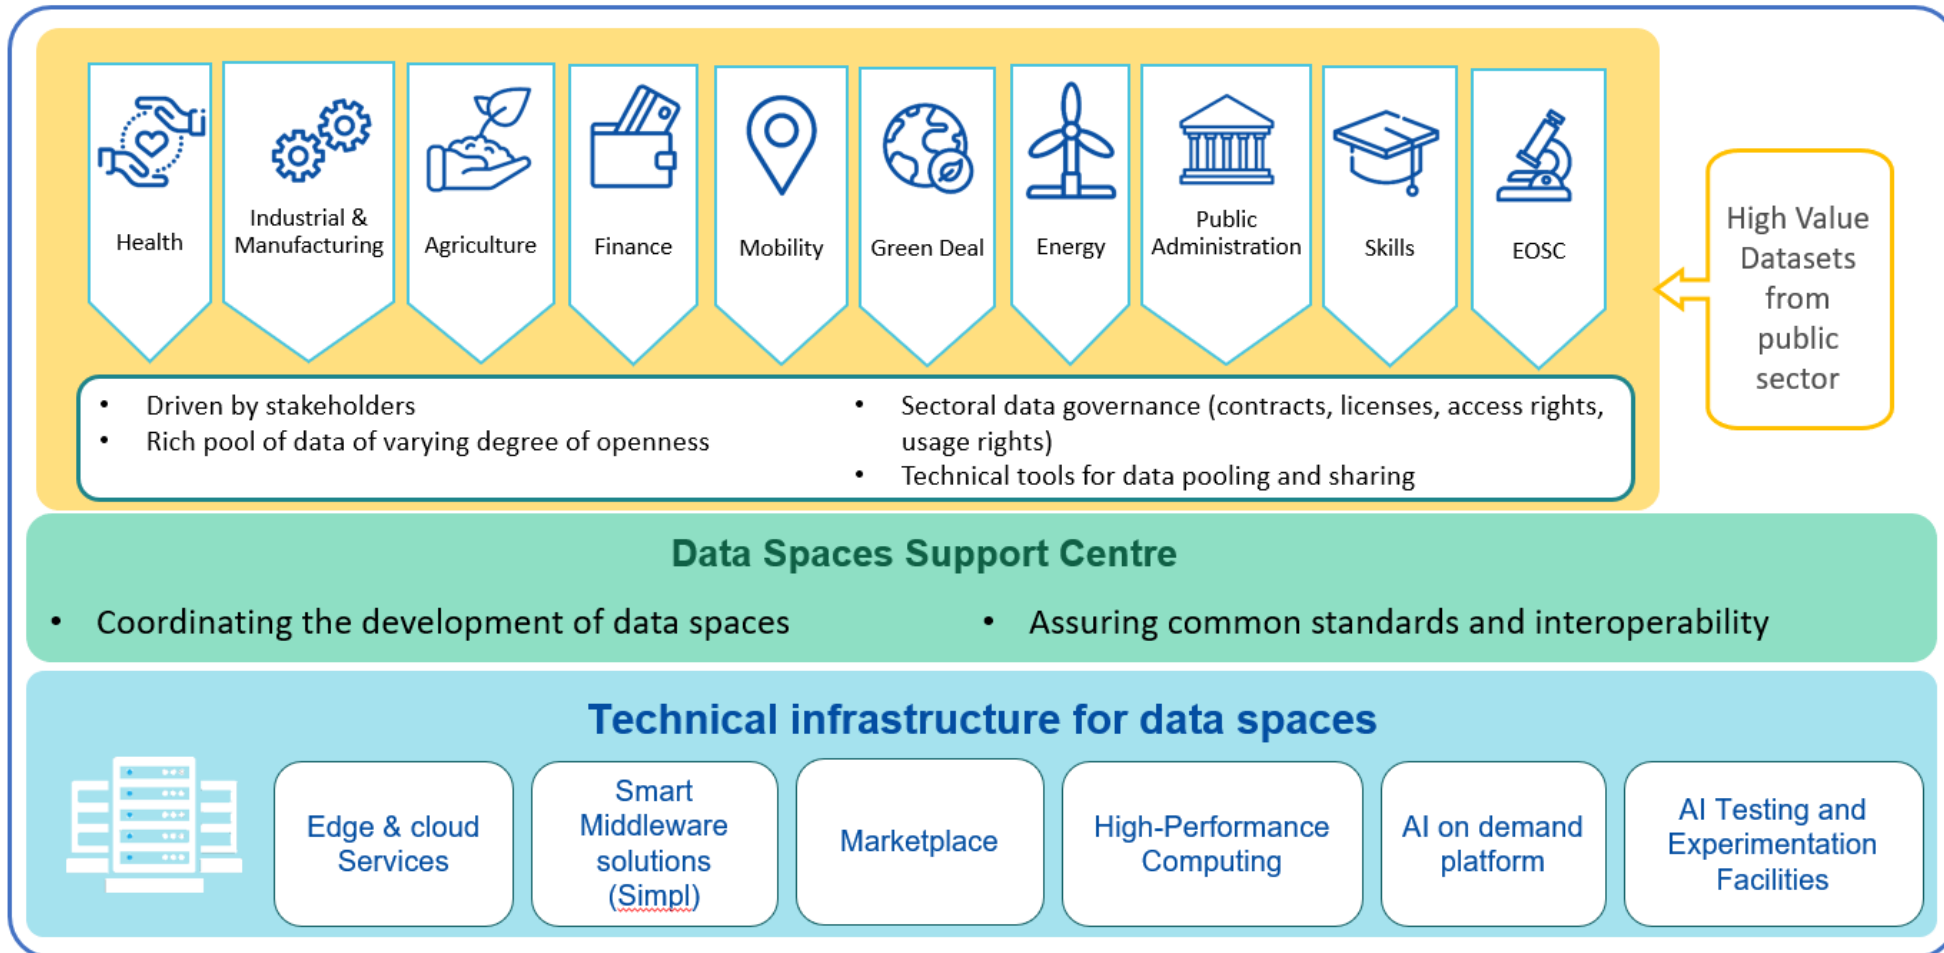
Health

Industrial & Manufacturing

Agriculture

Finance

Mobility

Green Deal

Energy

Public Administration

Skills

EOSC

High Value Datasets from public sector

• Driven by stakeholders
• Rich pool of data of varying degree of openness

• Sectoral data governance (contracts, licenses, access rights, usage rights)
• Technical tools for data pooling and sharing

Data Spaces Support Centre

• Coordinating the development of data spaces

• Assuring common standards and interoperability

Technical infrastructure for data spaces

Edge & cloud Services

Smart Middleware solutions (Simpl)

Marketplace

High-Performance Computing

AI on demand platform

AI Testing and Experimentation Facilities